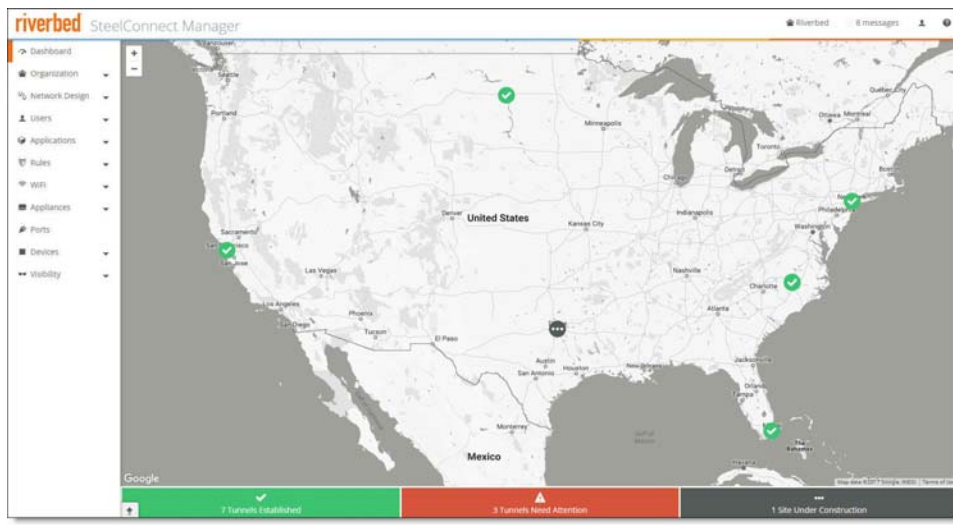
riverbed SteelConnect Manager

Riverbed 8 messages

Dashboard
Organization
Network Design
Users
Applications
Rules
WiFi
Appliances
Ports
Devices
Visibility

+
−

Vancouver
Seattle
Portland
Minneapolis
Quebec City
Ottawa
Montreal
Toronto
Detroit
Chicago
Boston
Philadelphia
Washington
Sacramento
San Francisco
San Jose
Denver
United States
Kansas City
Indianapolis
Las Vegas
Nashville
Charlotte
Los Angeles
San Diego
Phoenix
Tucson
El Paso
Atlanta
Austin
Houston
San Antonio
New Orleans
Jacksonville
Monterrey
Gulf of Mexico
Mexico
Miami
The Bahamas
Havana

Google
Map data ©2017 Google, INEGI Terms of Use

7 Tunnels Established
3 Tunnels Need Attention
1 Site Under Construction